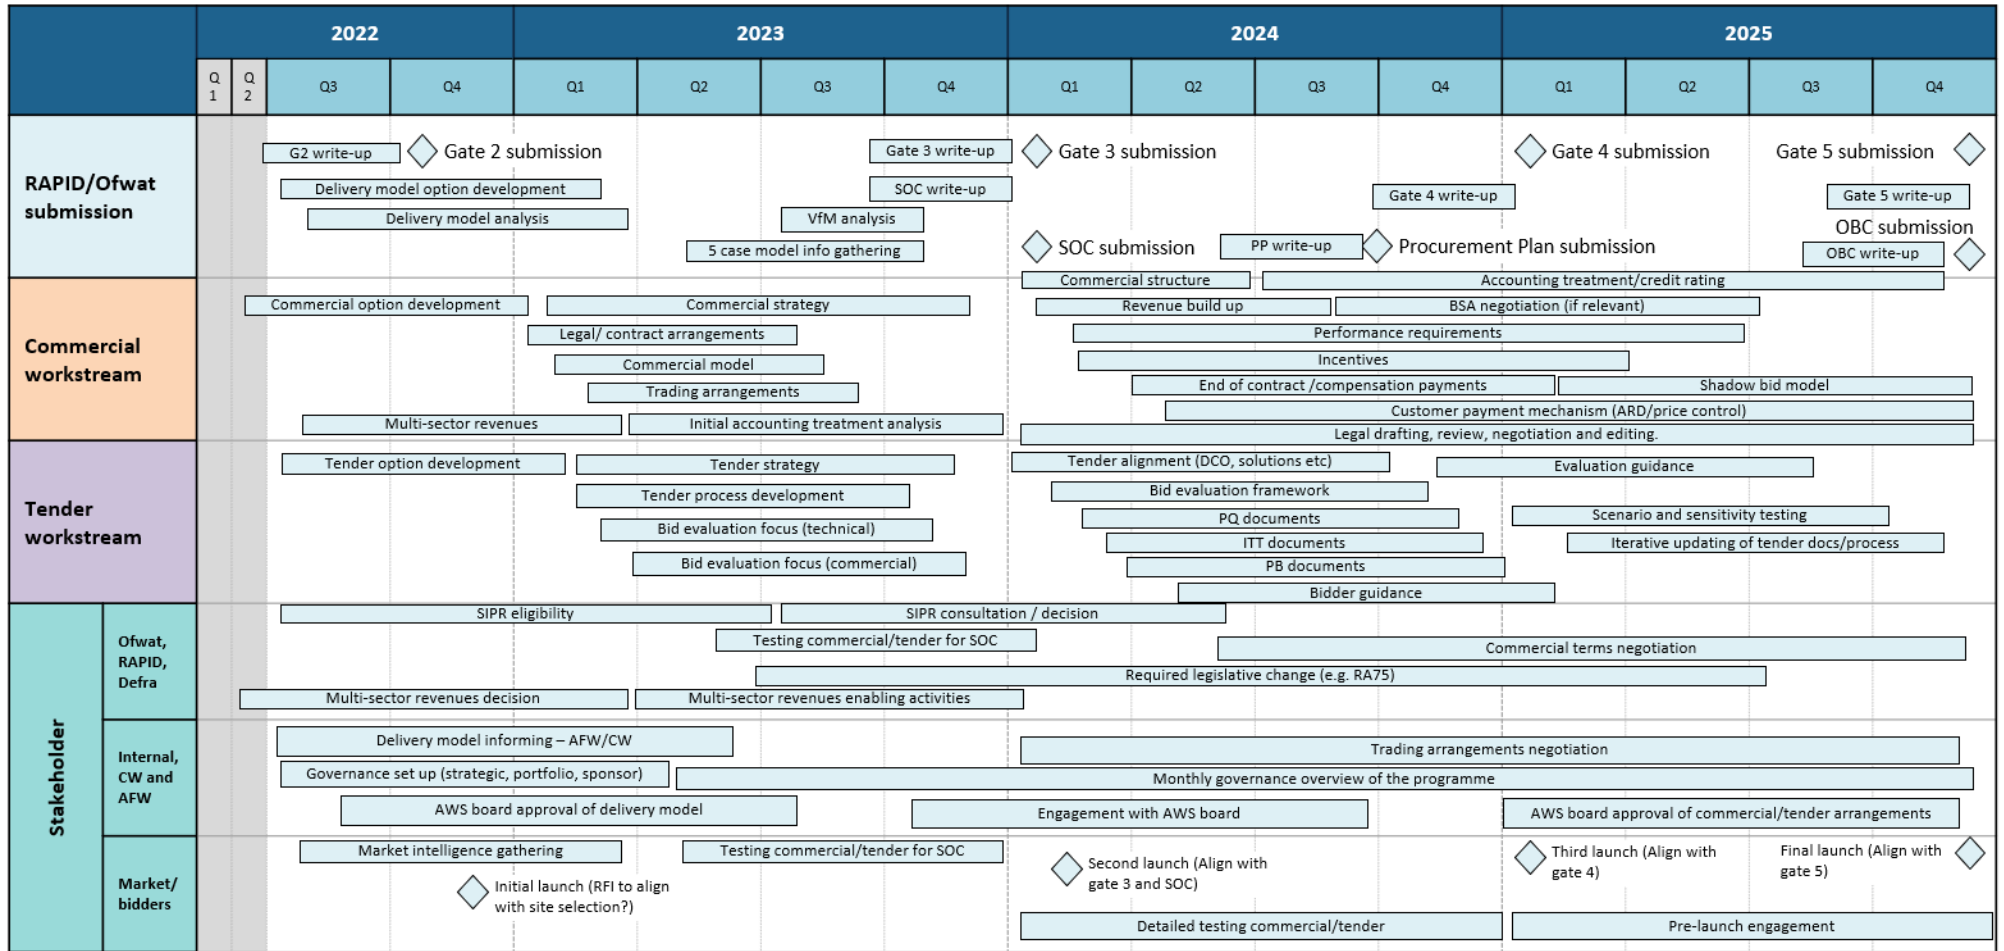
| | | 2022 | | | | 2023 | | | | 2024 | | | | 2025 | | | |
|---|---|---|---|---|---|---|---|---|---|---|---|---|---|---|---|---|---|
| | | Q 1 | Q 2 | Q3 | Q4 | Q1 | Q2 | Q3 | Q4 | Q1 | Q2 | Q3 | Q4 | Q1 | Q2 | Q3 | Q4 |

RAPID/Ofwat submission

G2 write-up
Gate 2 submission
Gate 3 write-up
Gate 3 submission
Gate 4 submission
Gate 5 submission
Delivery model option development
SOC write-up
Gate 4 write-up
Gate 5 write-up
Delivery model analysis
VfM analysis
OBC submission
5 case model info gathering
SOC submission
PP write-up
Procurement Plan submission
OBC write-up

Commercial workstream

Commercial structure
Accounting treatment/credit rating
Commercial option development
Commercial strategy
Revenue build up
BSA negotiation (if relevant)
Legal/ contract arrangements
Performance requirements
Commercial model
Incentives
Trading arrangements
End of contract /compensation payments
Shadow bid model
Multi-sector revenues
Initial accounting treatment analysis
Customer payment mechanism (ARD/price control)
Legal drafting, review, negotiation and editing.

Tender workstream

Tender option development
Tender strategy
Tender alignment (DCO, solutions etc)
Evaluation guidance
Tender process development
Bid evaluation framework
Bid evaluation focus (technical)
PQ documents
Scenario and sensitivity testing
ITT documents
Iterative updating of tender docs/process
Bid evaluation focus (commercial)
PB documents
Bidder guidance

Stakeholder

Ofwat, RAPID, Defra

SIPR eligibility
SIPR consultation / decision
Testing commercial/tender for SOC
Commercial terms negotiation
Required legislative change (e.g. RA75)
Multi-sector revenues decision
Multi-sector revenues enabling activities

Internal, CW and AFW

Delivery model informing – AFW/CW
Trading arrangements negotiation
Governance set up (strategic, portfolio, sponsor)
Monthly governance overview of the programme
AWS board approval of delivery model
Engagement with AWS board
AWS board approval of commercial/tender arrangements

Market/ bidders

Market intelligence gathering
Testing commercial/tender for SOC
Second launch (Align with gate 3 and SOC)
Third launch (Align with gate 4)
Final launch (Align with gate 5)
Initial launch (RFI to align with site selection?)
Detailed testing commercial/tender
Pre-launch engagement